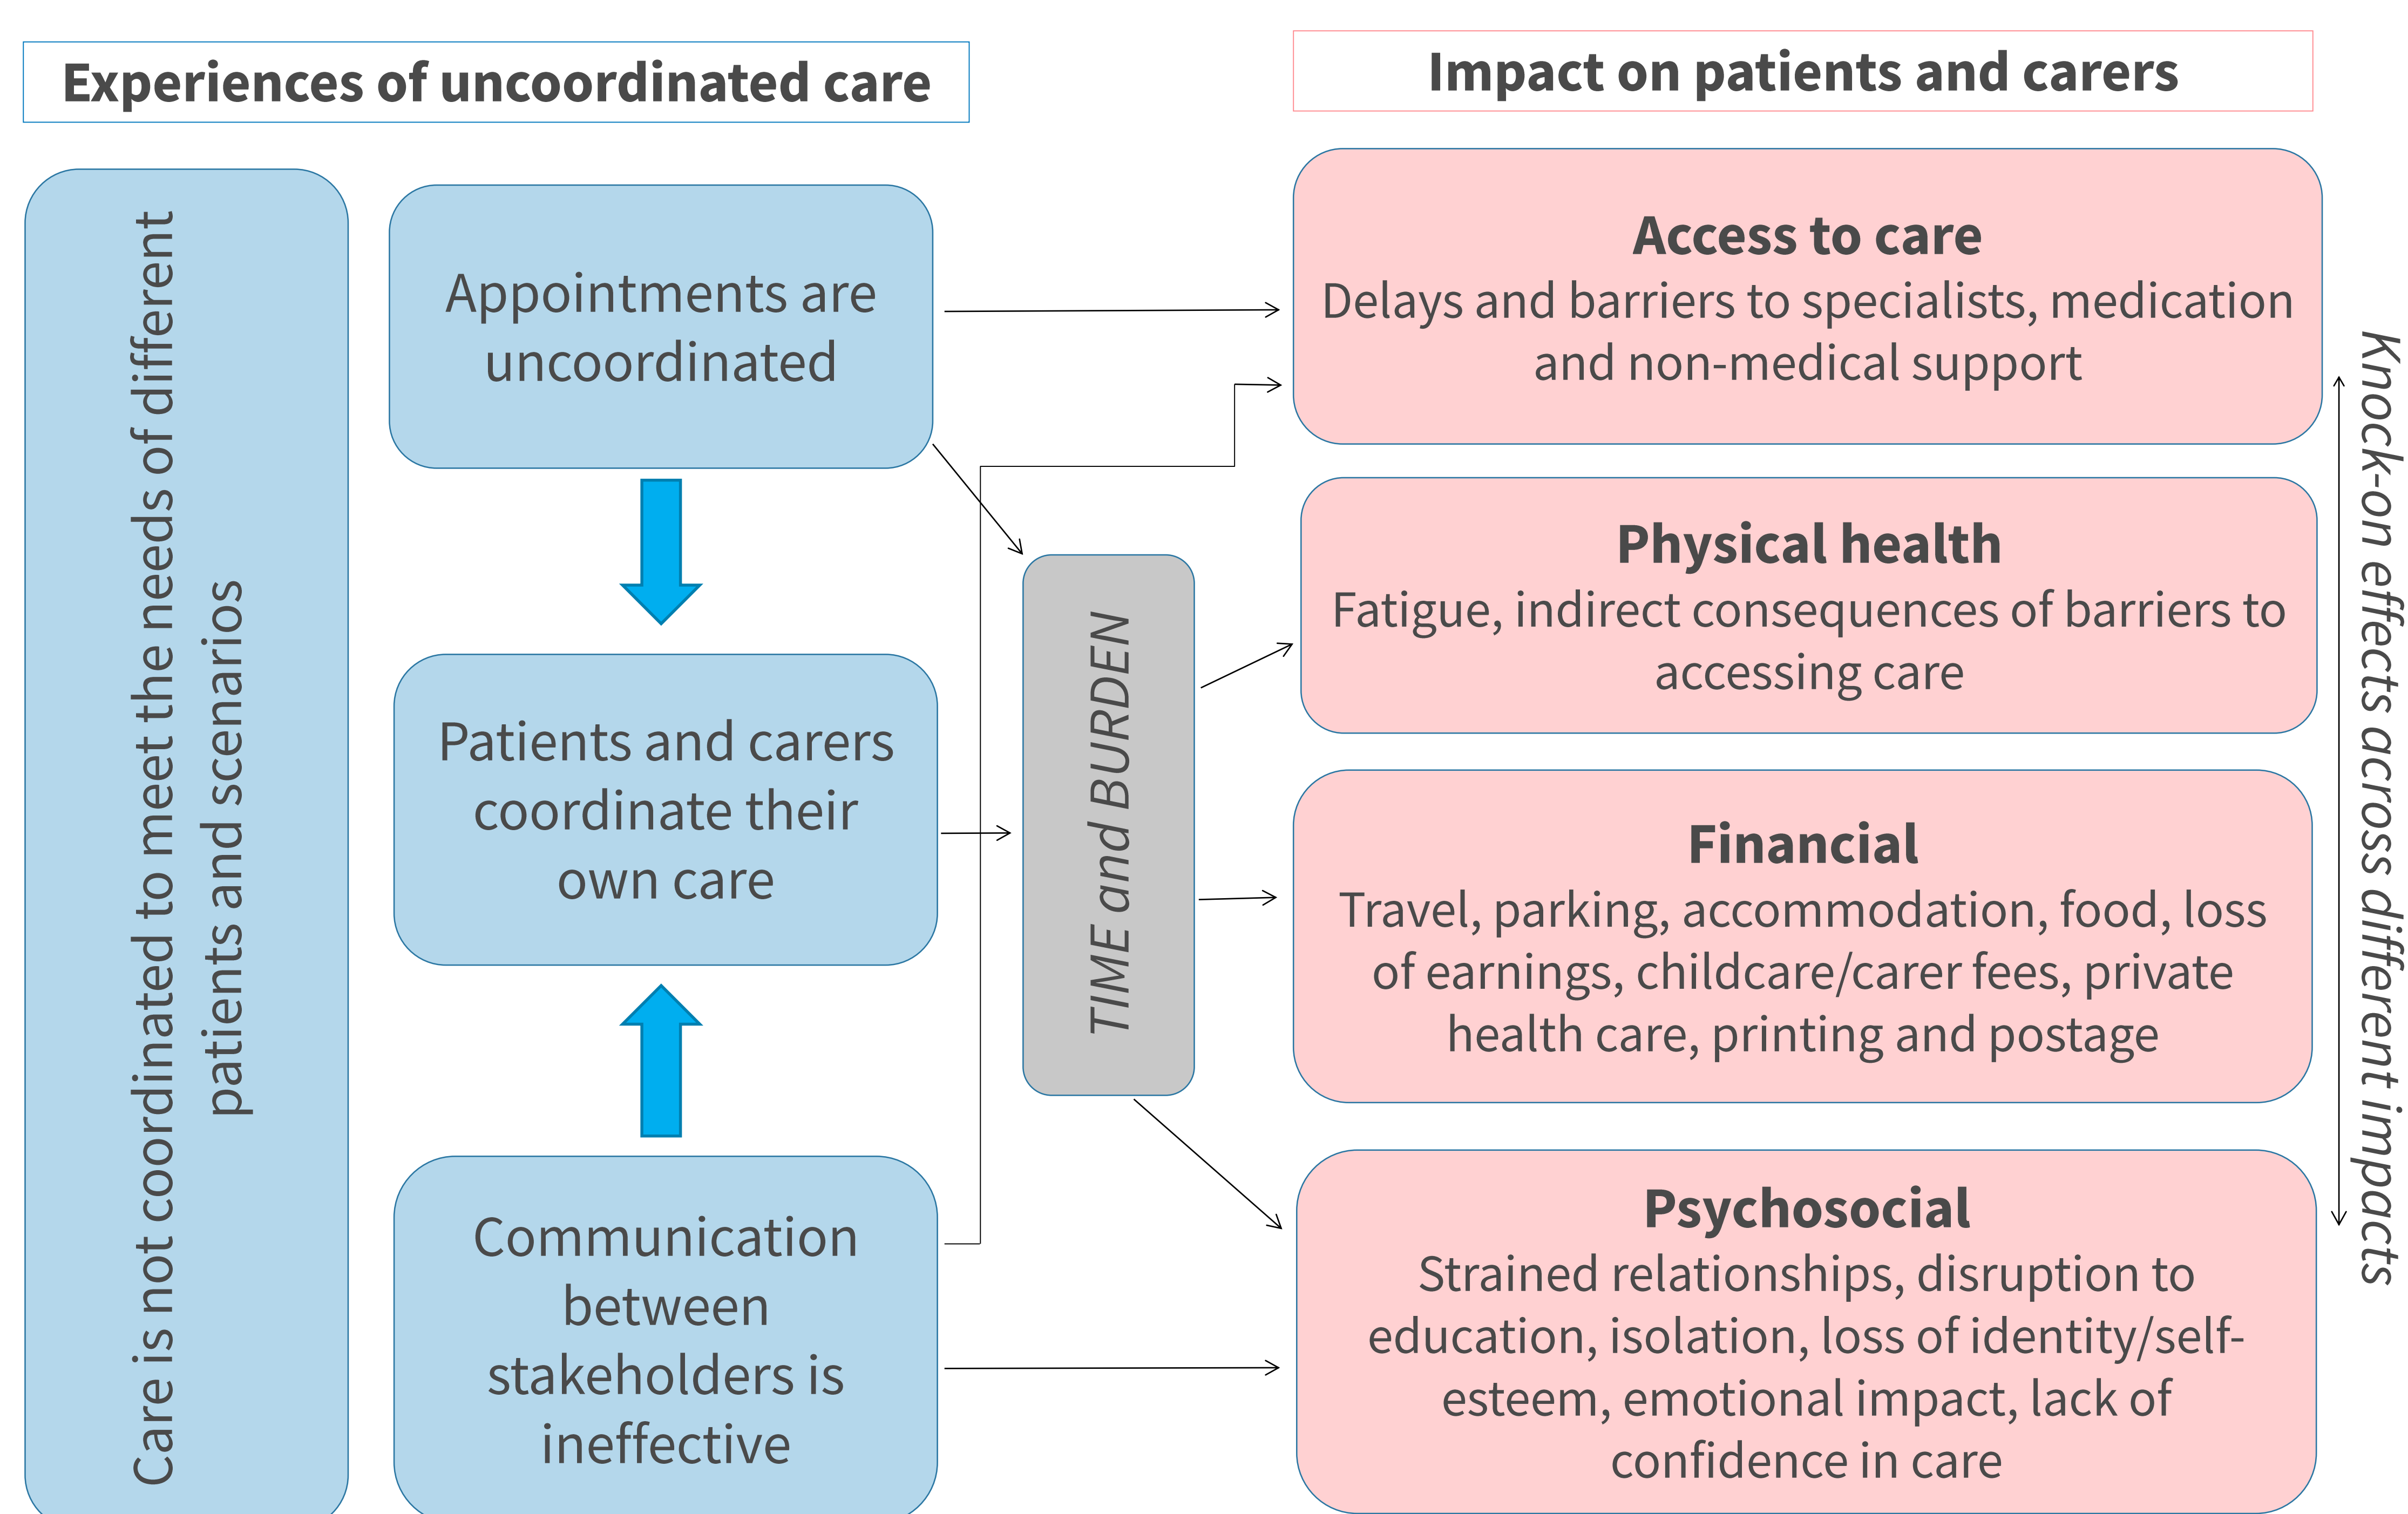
Experiences of uncoordinated care

Impact on patients and carers

Care is not coordinated to meet the needs of different patients and scenarios

Appointments are uncoordinated

Patients and carers coordinate their own care

Communication between stakeholders is ineffective

TIME and BURDEN

Access to care
Delays and barriers to specialists, medication and non-medical support

Physical health
Fatigue, indirect consequences of barriers to accessing care

Financial
Travel, parking, accommodation, food, loss of earnings, childcare/carer fees, private health care, printing and postage

Psychosocial
Strained relationships, disruption to education, isolation, loss of identity/self-esteem, emotional impact, lack of confidence in care

Knock-on effects across different impacts